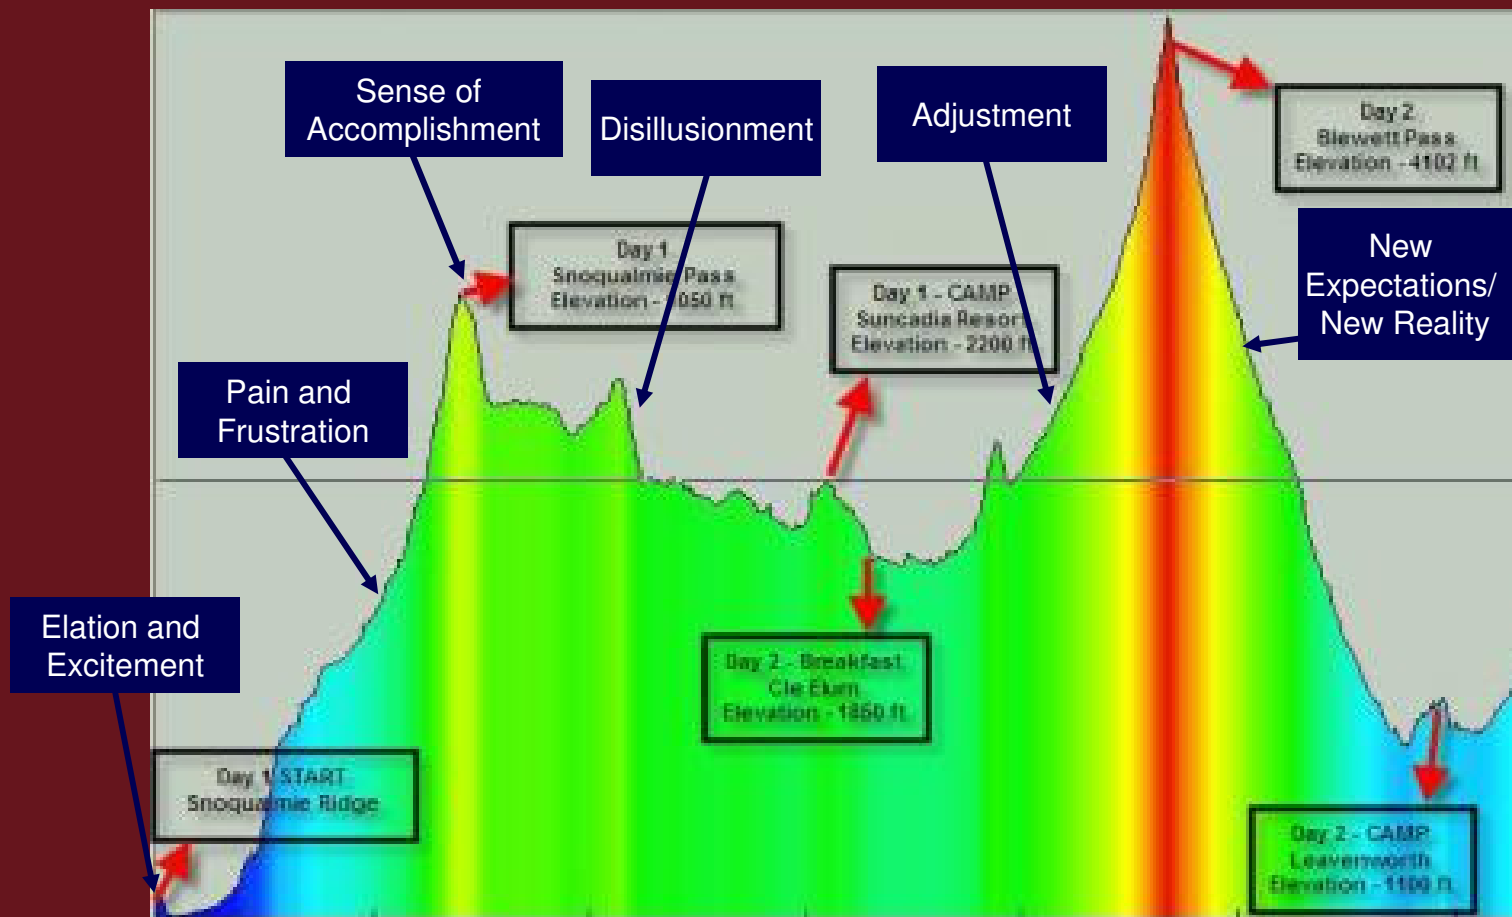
Sense of Accomplishment

Disillusionment

Adjustment

Day 2
Blewett Pass
Elevation - 4102 ft

Day 1
Snoqualmie Pass
Elevation - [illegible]050 ft

Day 1 - CAMP
Suncadia Resort
Elevation - 2200 ft

New Expectations/ New Reality

Pain and Frustration

Day 2 - Breakfast
Cle Elum
Elevation - 1860 ft

Elation and Excitement

Day 1 START
Snoqualmie Ridge

Day 2 - CAMP
Leavenworth
Elevation - 1100 ft